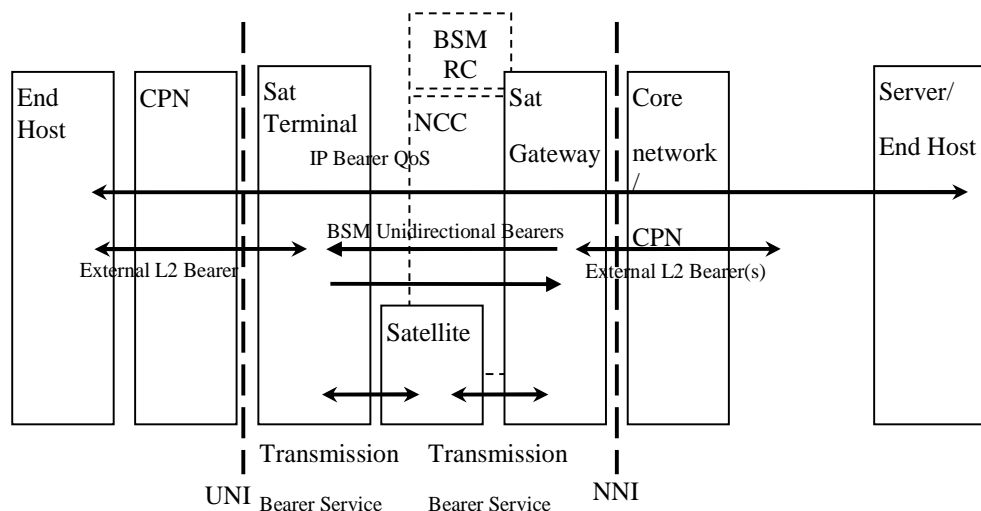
BSM RC

End Host

CPN

Sat Terminal

NCC

Sat Gateway

Core network / CPN

Server/ End Host

IP Bearer QoS

BSM Unidirectional Bearers

External L2 Bearer

External L2 Bearer(s)

Satellite

Transmission Bearer Service

Transmission Bearer Service

UNI

NNI